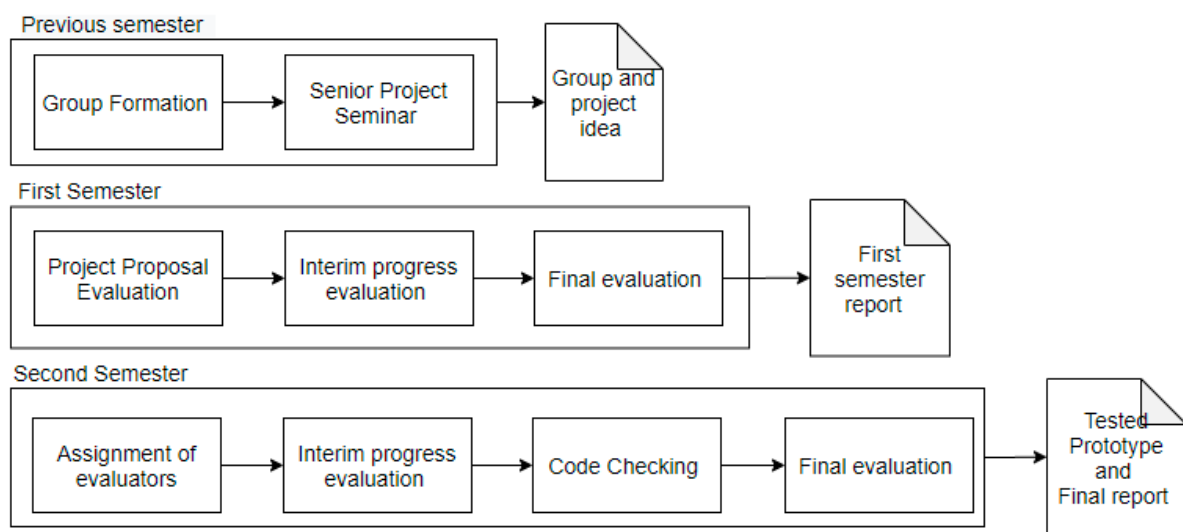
Previous semester

Group Formation

Senior Project Seminar

Group and project idea

First Semester

Project Proposal Evaluation

Interim progress evaluation

Final evaluation

First semester report

Second Semester

Assignment of evaluators

Interim progress evaluation

Code Checking

Final evaluation

Tested Prototype and Final report